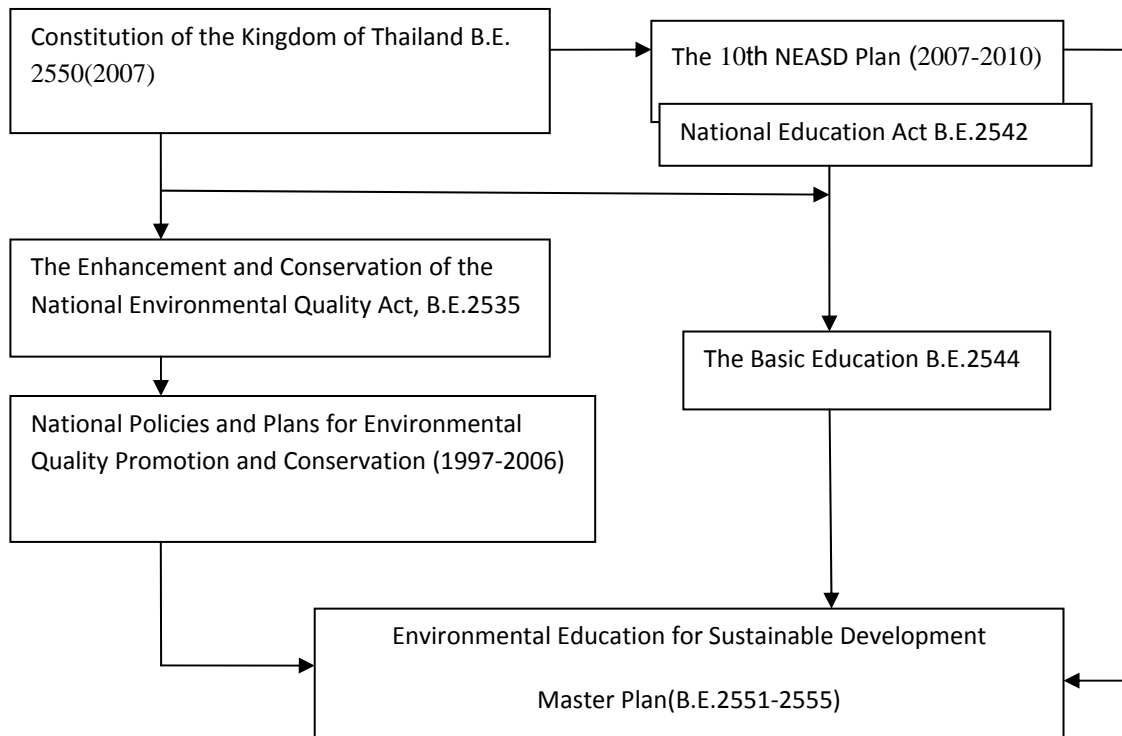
Constitution of the Kingdom of Thailand B.E. 2550(2007)

The 10th NEASD Plan (2007-2010)

National Education Act B.E.2542

The Enhancement and Conservation of the National Environmental Quality Act, B.E.2535

The Basic Education B.E.2544

National Policies and Plans for Environmental Quality Promotion and Conservation (1997-2006)

Environmental Education for Sustainable Development

Master Plan(B.E.2551-2555)